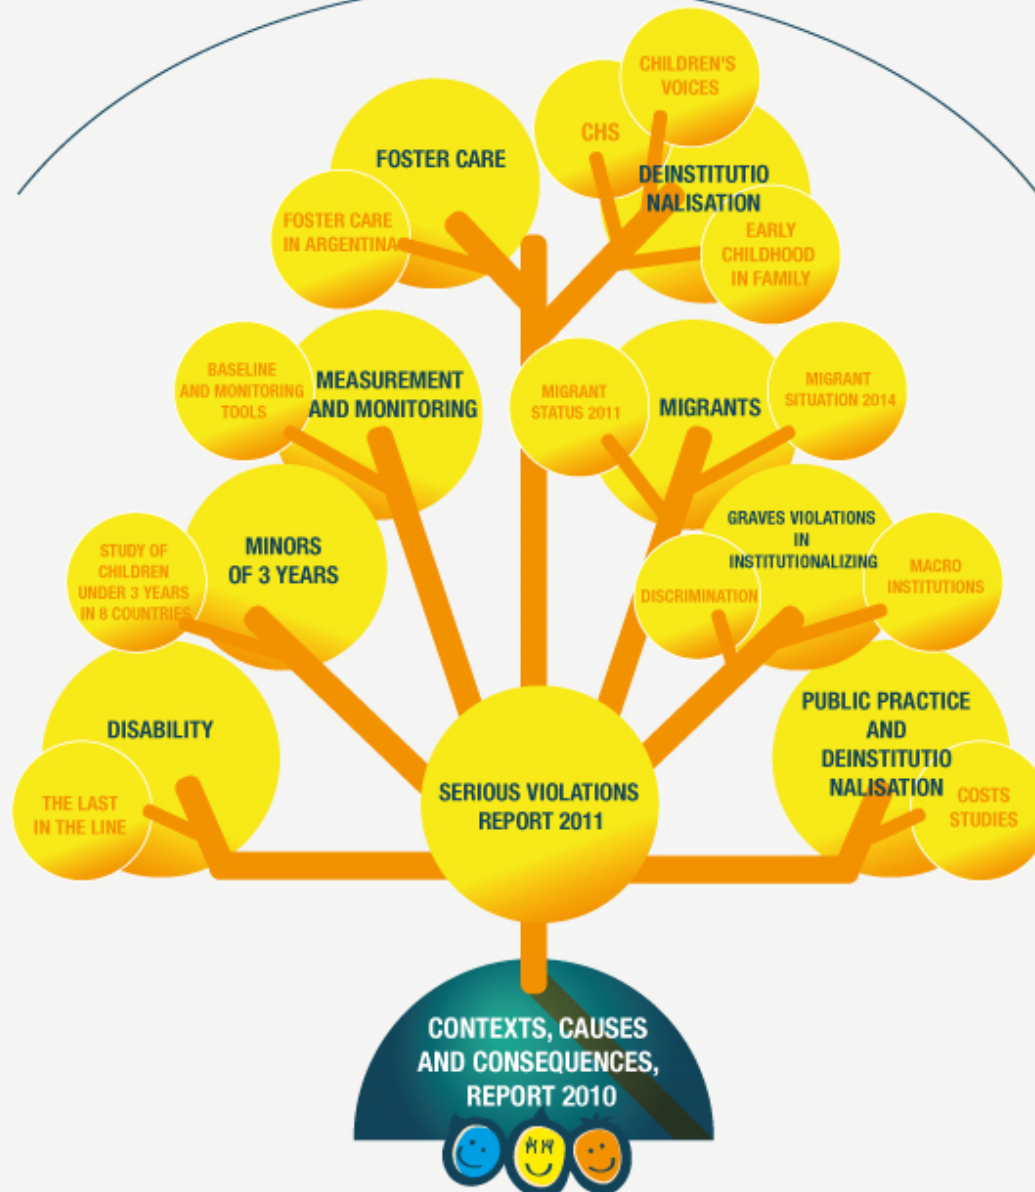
CHILDREN'S VOICES

CHS

FOSTER CARE

DEINSTITUTIO NALISATION

FOSTER CARE IN ARGENTINA

EARLY CHILDHOOD IN FAMILY

BASELINE AND MONITORING TOOLS

MEASUREMENT AND MONITORING

MIGRANT STATUS 2011

MIGRANTS

MIGRANT SITUATION 2014

MINORS OF 3 YEARS

STUDY OF CHILDREN UNDER 3 YEARS IN 8 COUNTRIES

GRAVES VIOLATIONS IN INSTITUTIONALIZING

MACRO INSTITUTIONS

DISCRIMINATION

DISABILITY

PUBLIC PRACTICE AND DEINSTITUTIO NALISATION

THE LAST IN THE LINE

SERIOUS VIOLATIONS REPORT 2011

COSTS STUDIES

CONTEXTS, CAUSES AND CONSEQUENCES, REPORT 2010